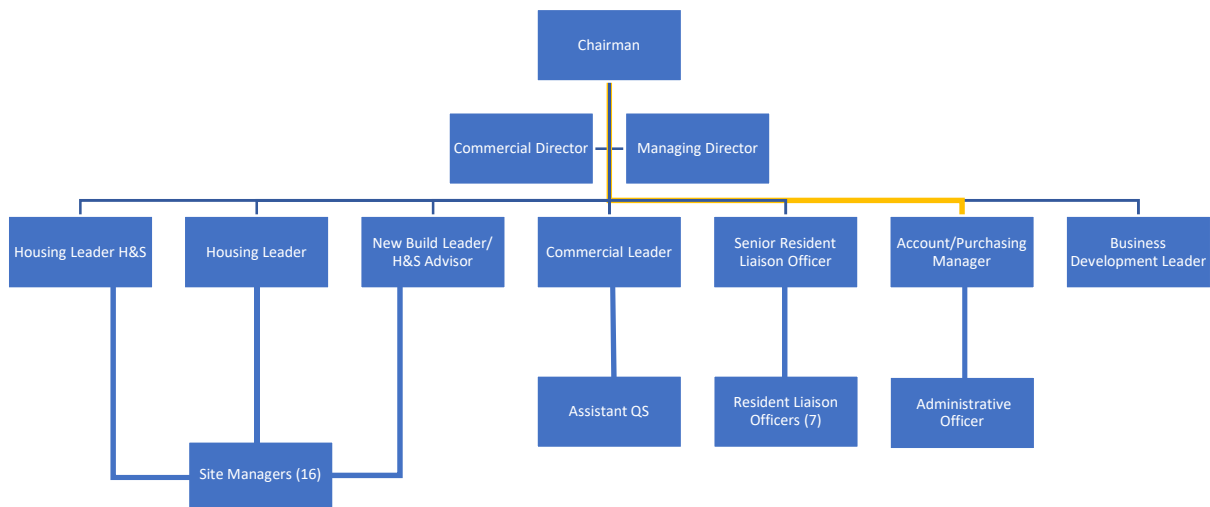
Chairman

Commercial Director

Managing Director

Housing Leader H&S

Housing Leader

New Build Leader/ H&S Advisor

Commercial Leader

Senior Resident Liaison Officer

Account/Purchasing Manager

Business Development Leader

Assistant QS

Resident Liaison Officers (7)

Administrative Officer

Site Managers (16)